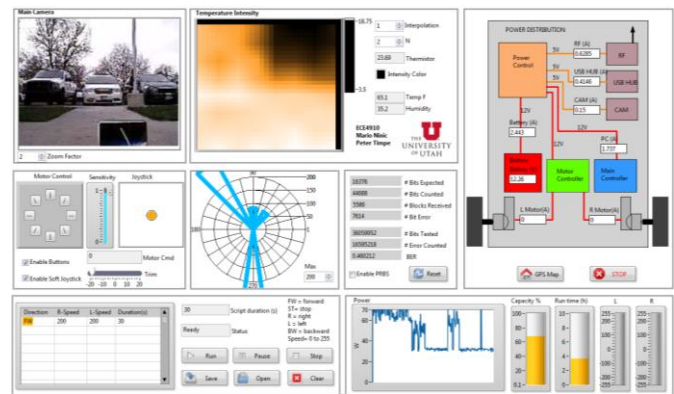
Main Camera

2 Zoom Factor

Temperature Intensity

18.75

3.5

1 Interpolation

2 N

23.69 Thermistor

Intensity Color

65.1 Temp F

35.2 Humidity

ECE4910
Mario Ninic
Peter Timpe

THE UNIVERSITY OF UTAH

POWER DISTRIBUTION

Power Control

RF (A)
0.6285

RF

USB HUB (A)
0.4146

USB HUB

CAM (A)
0.15

CAM

5V
5V
5V

12V

Battery (A)
2.443

Battery Voltage (V)
12.26

12V

Motor Controller

PC (A)
1.737

Main Controller

L Motor (A)
0

R Motor (A)
0

GPS Map

STOP

Motor Control

Sensitivity

Joystick

0 Motor Cmd

Enable Buttons

Enable Soft Joystick

Trim

-20 -10 0 10 20

200
150
100
50
0

Max
200

18376 # Bits Expected
44888 # Bits Counted
5586 # Blocks Received
7614 # Bit Error
36058052 # Bits Tested
16595218 # Error Counted
0.460212 BER

Enable PRBS

Reset

| Direction | R-Speed | L-Speed | Duration(s) |
|---|---|---|---|
| FW | 200 | 200 | 30 |

30 Script duration (s)

Ready Status

FW = forward
ST= stop
R = right
L = left
BW = backward
Speed= 0 to 255

Run
Pause
Stop
Save
Open
Clear

Power

W

Capacity %

Run-time (h)

L

R